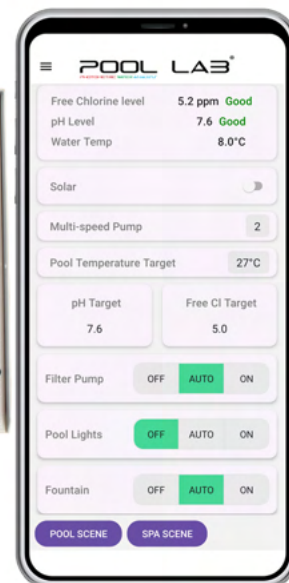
POOL LAB®

Free Chlorine level 5.2 ppm Good
pH Level 7.6 Good
Water Temp 8.0°C

Solar

Multi-speed Pump 2

Pool Temperature Target 27°C

pH Target
7.6

Free Cl Target
5.0

Filter Pump OFF AUTO ON

Pool Lights OFF AUTO ON

Fountain OFF AUTO ON

POOL SCENE SPA SCENE